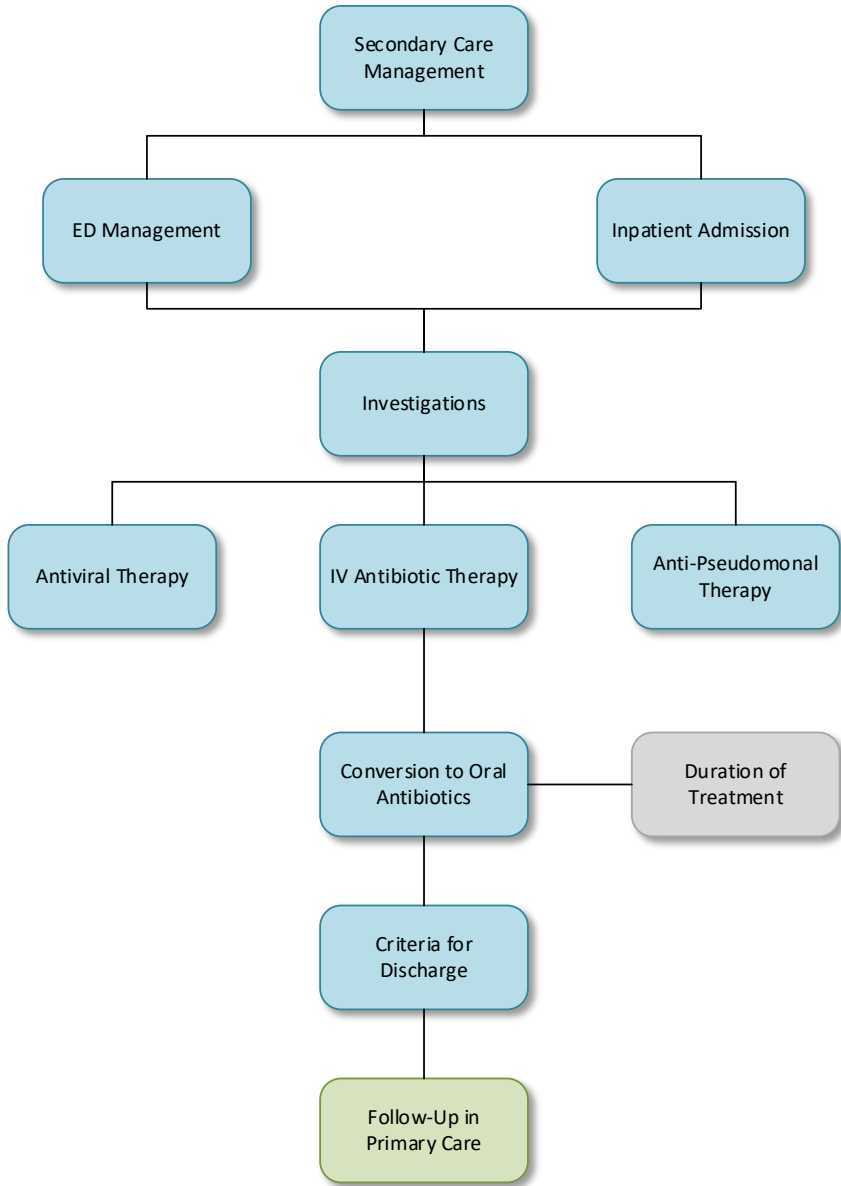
Secondary Care Management

ED Management

Inpatient Admission

Investigations

Antiviral Therapy

IV Antibiotic Therapy

Anti-Pseudomonal Therapy

Conversion to Oral Antibiotics

Duration of Treatment

Criteria for Discharge

Follow-Up in Primary Care